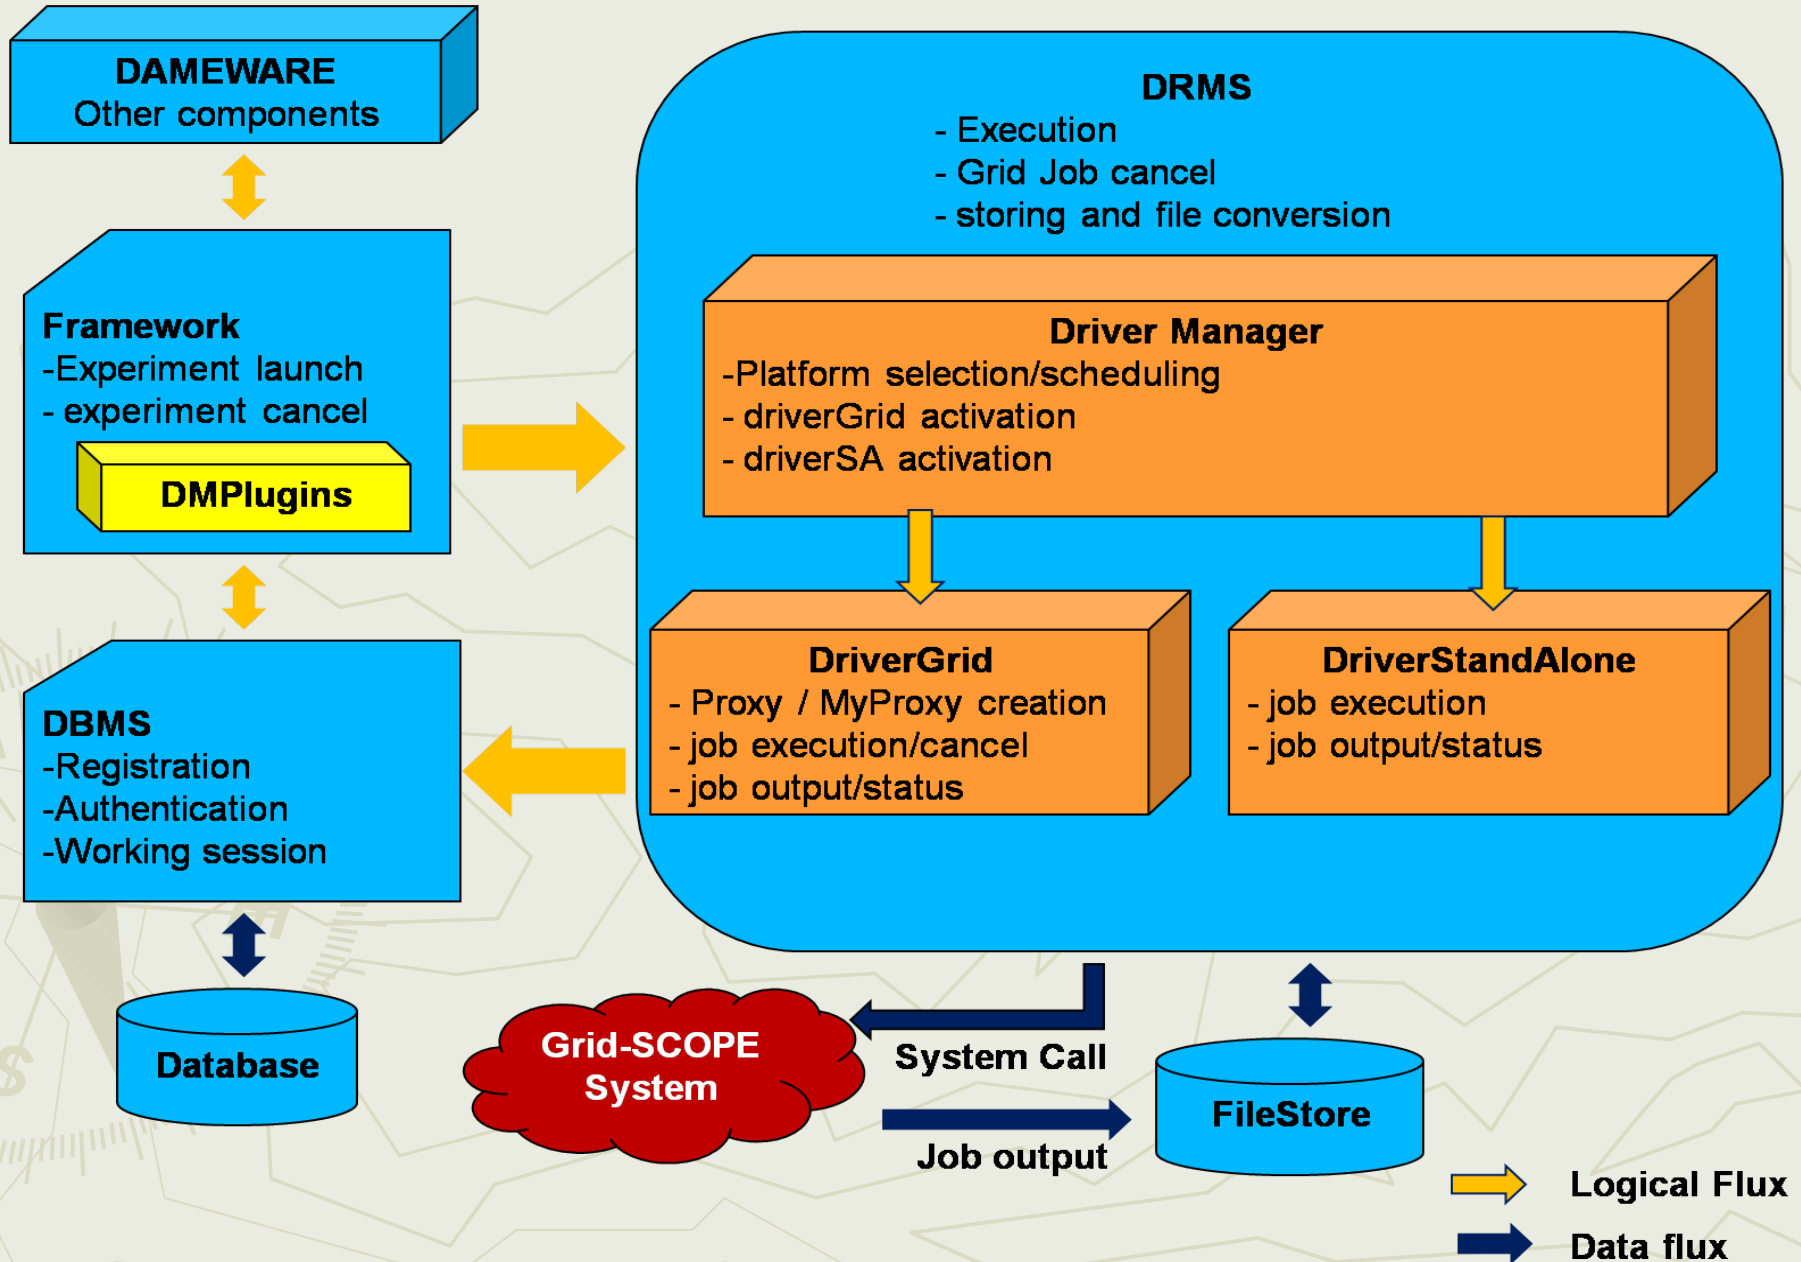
DAMEWARE
Other components

Framework
-Experiment launch
- experiment cancel

DMPlugins

DBMS
-Registration
-Authentication
-Working session

Database

DRMS
- Execution
- Grid Job cancel
- storing and file conversion

Driver Manager
-Platform selection/scheduling
- driverGrid activation
- driverSA activation

DriverGrid
- Proxy / MyProxy creation
- job execution/cancel
- job output/status

DriverStandAlone
- job execution
- job output/status

Grid-SCOPE System

System Call

Job output

FileStore

Logical Flux

Data flux